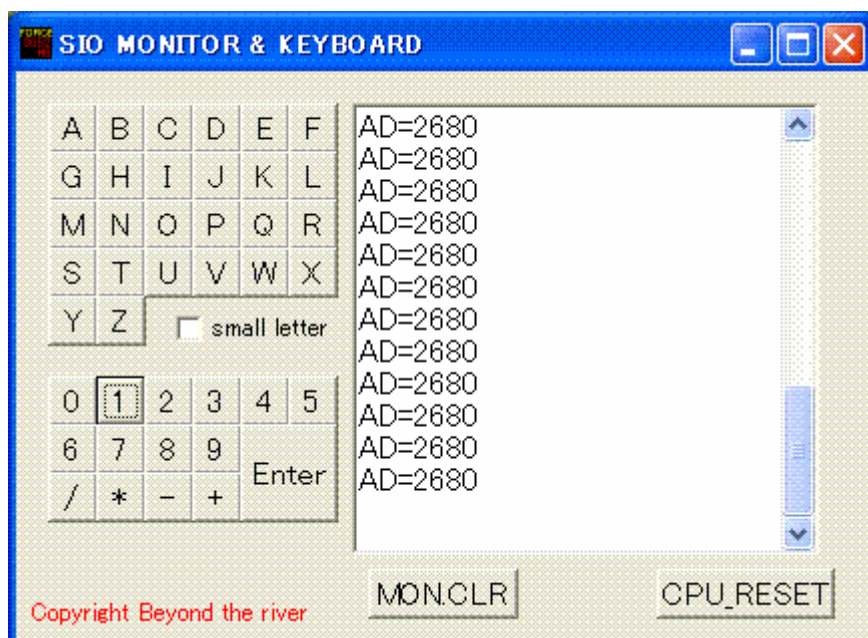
SIO MONITOR & KEYBOARD

A B C D E F
G H I J K L
M N O P Q R
S T U V W X
Y Z

small letter

0 1 2 3 4 5
6 7 8 9 Enter
/ * − +

AD=2680
AD=2680
AD=2680
AD=2680
AD=2680
AD=2680
AD=2680
AD=2680
AD=2680
AD=2680
AD=2680
AD=2680

MON.CLR

CPU_RESET

Copyright Beyond the river